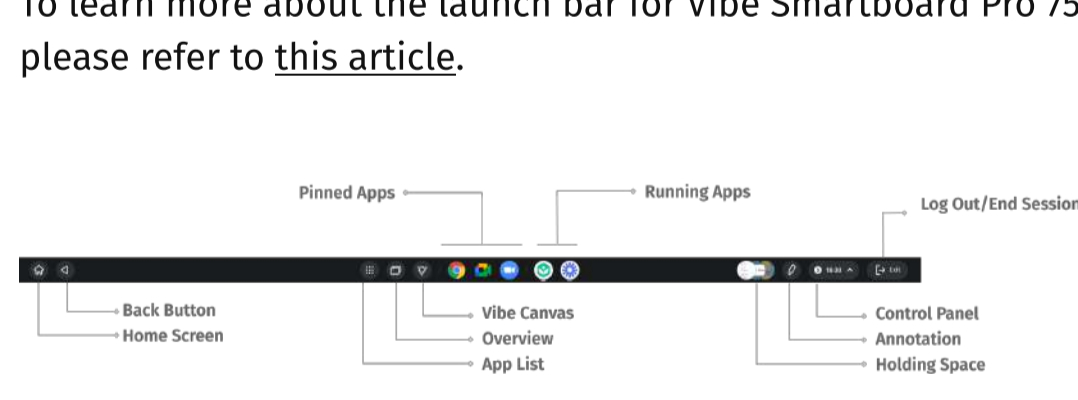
To learn more about the launch bar for Vibe Smartboard Pro 75 please refer to this article.

Pinned Apps

Running Apps

Log Out/End Session

Exit

Back Button

Home Screen

Vibe Canvas

Overview

App List

Control Panel

Annotation

Holding Space